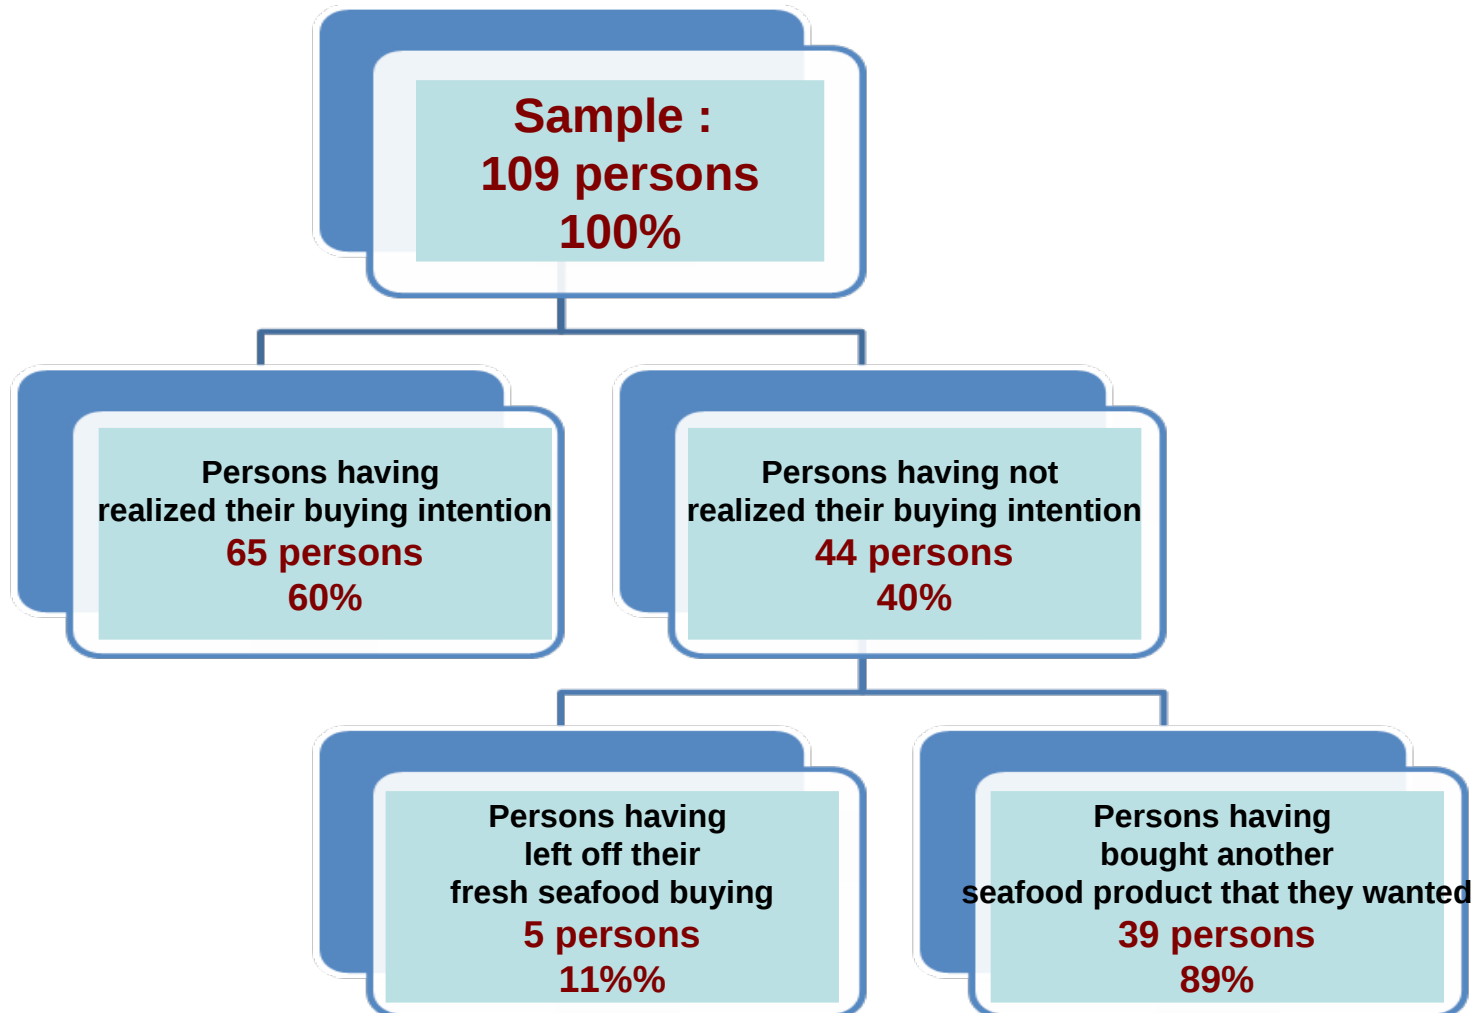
Sample :
109 persons
100%

Persons having
realized their buying intention
65 persons
60%

Persons having not
realized their buying intention
44 persons
40%

Persons having
left off their
fresh seafood buying
5 persons
11%%

Persons having
bought another
seafood product that they wanted
39 persons
89%